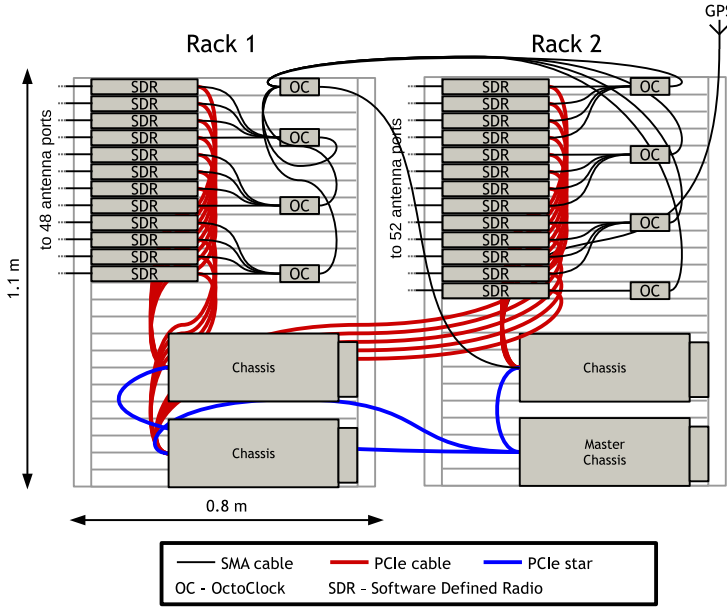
Rack 1

Rack 2

GPS

1.1 m

to 48 antenna ports

SDR
SDR
SDR
SDR
SDR
SDR
SDR
SDR
SDR
SDR
SDR
SDR

OC
OC
OC
OC

to 52 antenna ports

SDR
SDR
SDR
SDR
SDR
SDR
SDR
SDR
SDR
SDR
SDR
SDR
SDR

OC
OC
OC
OC

Chassis

Chassis

Chassis

Master Chassis

0.8 m

SMA cable   PCIe cable   PCIe star

OC - OctoClock   SDR - Software Defined Radio